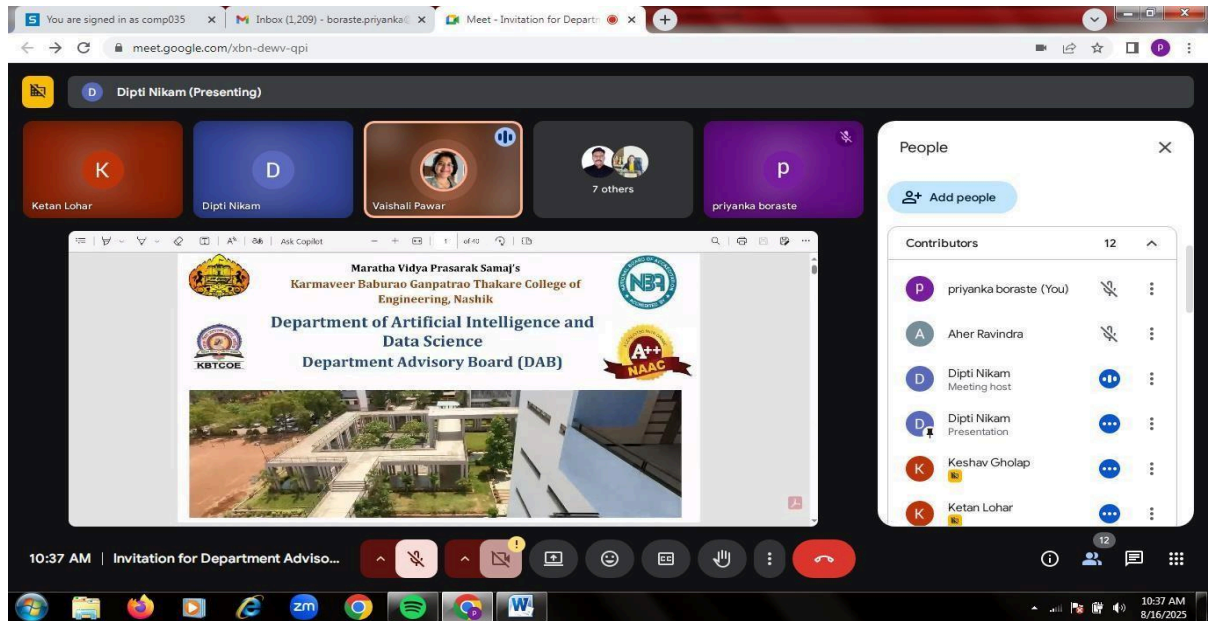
You are signed in as comp035
Inbox (1,209) - boraste.priyanka@
Meet - Invitation for Departr
meet.google.com/xbn-dewv-qpi

D Dipti Nikam (Presenting)

K Ketan Lohar
D Dipti Nikam
Vaishali Pawar
7 others
p priyanka boraste

Ask Copilot
1 of 40

Maratha Vidya Prasarak Samaj's
Karmaveer Baburao Ganpatrao Thakare College of Engineering, Nashik
Department of Artificial Intelligence and Data Science
Department Advisory Board (DAB)
KBTCOE
NBA
A++ NAAC

People
Add people
Contributors 12
priyanka boraste (You)
Aher Ravindra
Dipti Nikam
Meeting host
Dipti Nikam
Presentation
Keshav Gholap
Ketan Lohar

10:37 AM | Invitation for Department Adviso...
12

10:37 AM
8/16/2025